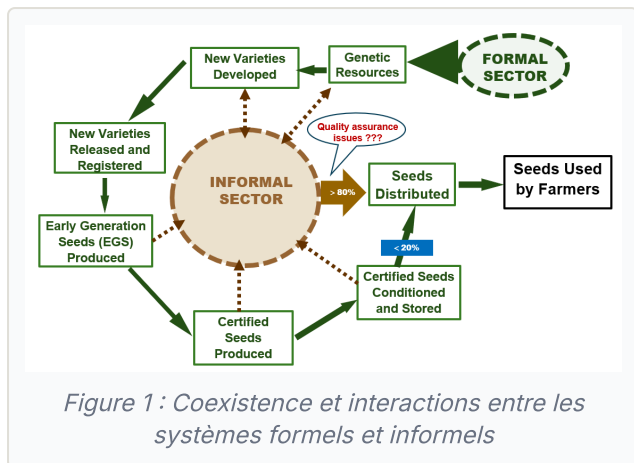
New Varieties Developed

Genetic Resources

FORMAL SECTOR

New Varieties Released and Registered

Quality assurance issues ???

INFORMAL SECTOR

> 80%

Seeds Distributed

Seeds Used by Farmers

Early Generation Seeds (EGS) Produced

< 20%

Certified Seeds Conditioned and Stored

Certified Seeds Produced

Figure 1 : Coexistence et interactions entre les systèmes formels et informels